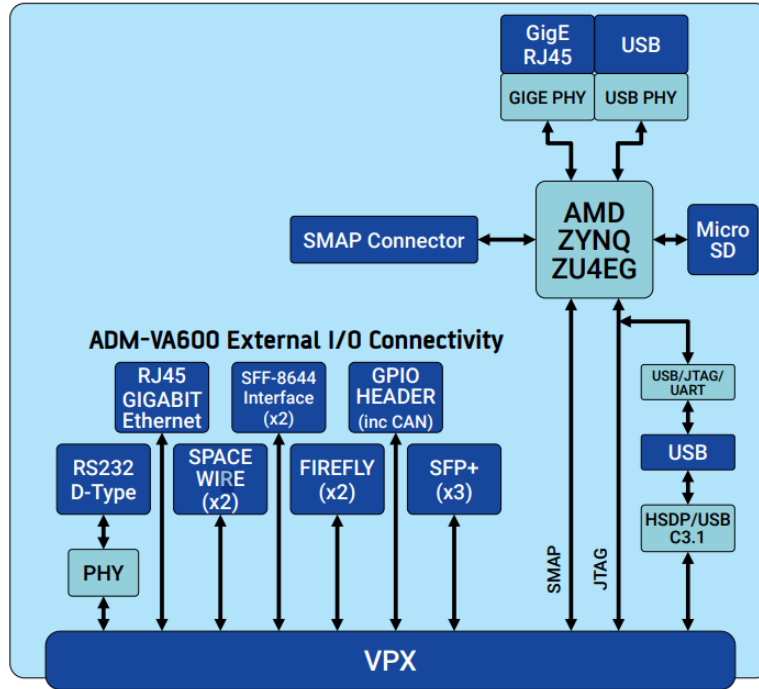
GigE RJ45

USB

GIGE PHY

USB PHY

SMAP Connector

AMD ZYNQ ZU4EG

Micro SD

ADM-VA600 External I/O Connectivity

RJ45 GIGABIT Ethernet

SFF-8644 Interface (x2)

GPIO HEADER (inc CAN)

USB/JTAG/ UART

RS232 D-Type

SPACE WIRE (x2)

FIREFLY (x2)

SFP+ (x3)

USB

HSDP/USB C3.1

PHY

SMAP

JTAG

VPX